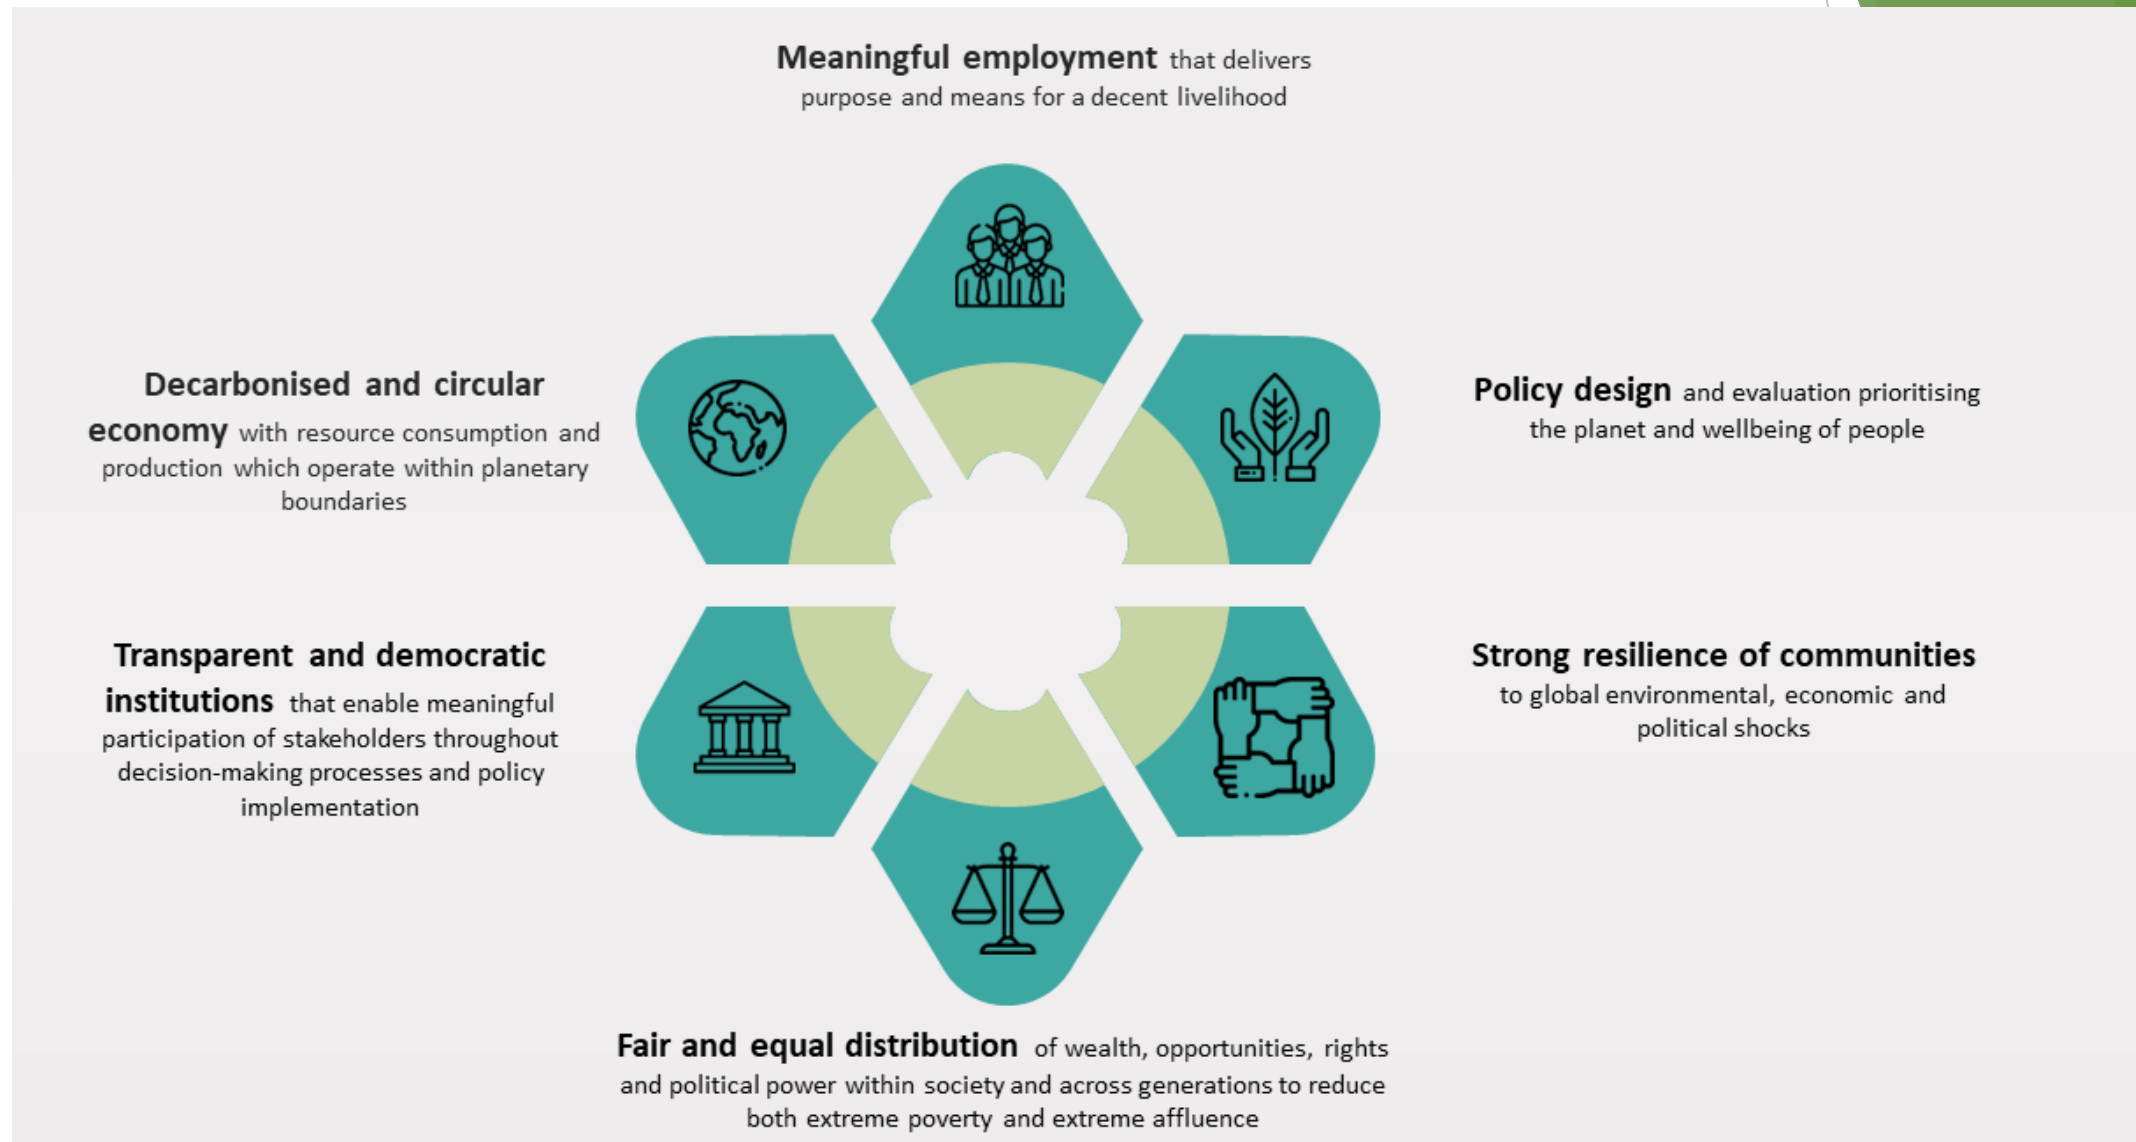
**Meaningful employment** that delivers purpose and means for a decent livelihood

**Decarbonised and circular economy** with resource consumption and production which operate within planetary boundaries

**Policy design** and evaluation prioritising the planet and wellbeing of people

**Transparent and democratic institutions** that enable meaningful participation of stakeholders throughout decision-making processes and policy implementation

**Strong resilience of communities** to global environmental, economic and political shocks

**Fair and equal distribution** of wealth, opportunities, rights and political power within society and across generations to reduce both extreme poverty and extreme affluence